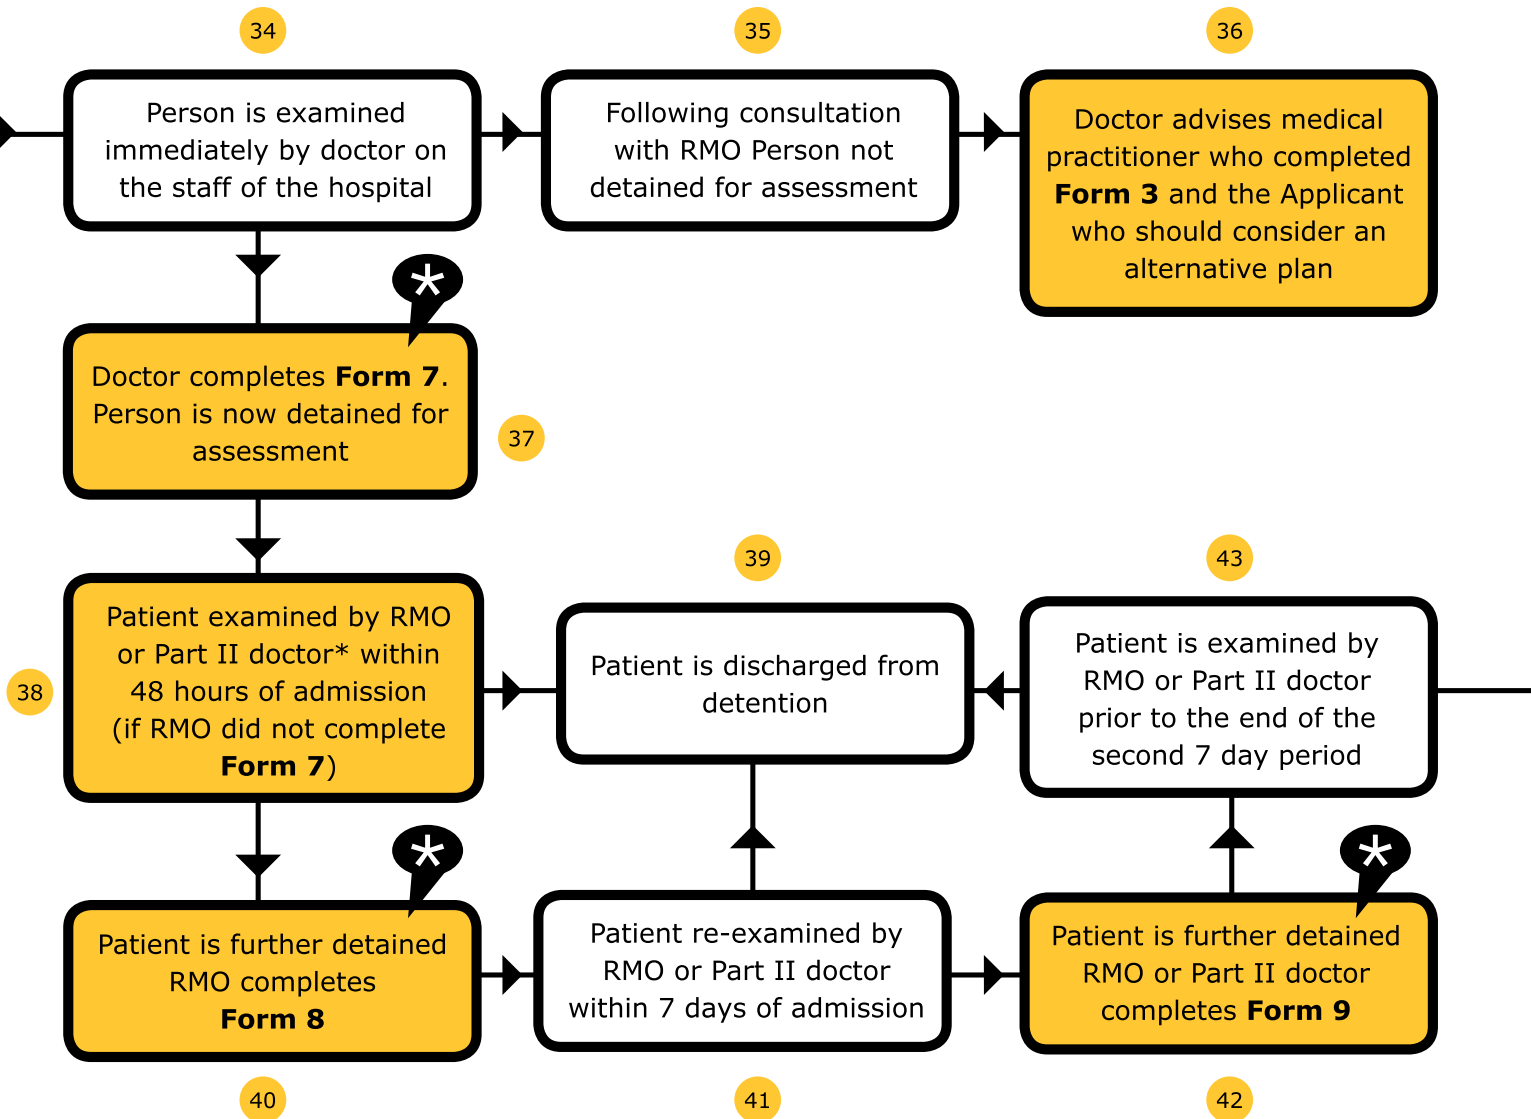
34

Person is examined immediately by doctor on the staff of the hospital

35

Following consultation with RMO Person not detained for assessment

36

Doctor advises medical practitioner who completed **Form 3** and the Applicant who should consider an alternative plan

*

Doctor completes **Form 7**. Person is now detained for assessment

37

39

43

38

Patient examined by RMO or Part II doctor* within 48 hours of admission (if RMO did not complete **Form 7**)

Patient is discharged from detention

Patient is examined by RMO or Part II doctor prior to the end of the second 7 day period

*

Patient is further detained RMO completes **Form 8**

Patient re-examined by RMO or Part II doctor within 7 days of admission

*

Patient is further detained RMO or Part II doctor completes **Form 9**

40

41

42